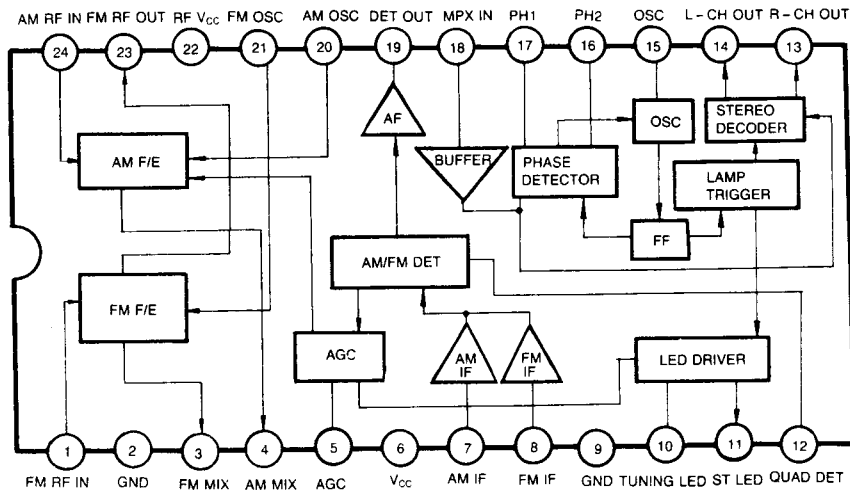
AM RF IN FM RF OUT RF $V_{CC}$ FM OSC AM OSC DET OUT MPX IN PH1 PH2 OSC L - CH OUT R - CH OUT

24 23 22 21 20 19 18 17 16 15 14 13

AM F/E

AF

BUFFER

PHASE DETECTOR

OSC

STEREO DECODER

LAMP TRIGGER

FF

AM/FM DET

FM F/E

AGC

AM IF

FM IF

LED DRIVER

1 2 3 4 5 6 7 8 9 10 11 12

FM RF IN GND FM MIX AM MIX AGC $V_{CC}$ AM IF FM IF GND TUNING LED ST LED QUAD DET